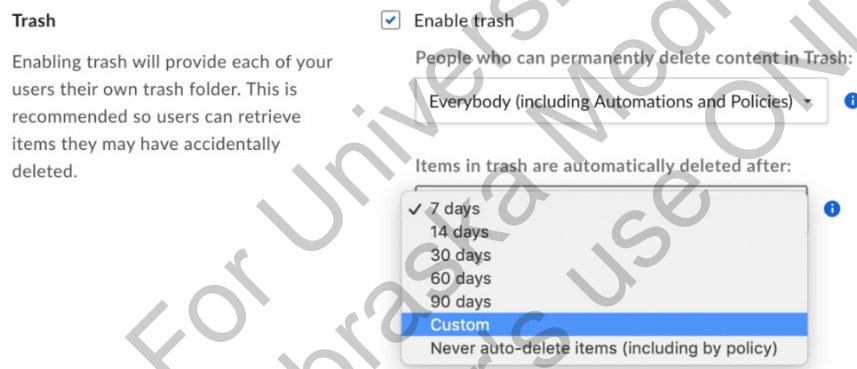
Trash

Enabling trash will provide each of your users their own trash folder. This is recommended so users can retrieve items they may have accidentally deleted.

Enable trash

People who can permanently delete content in Trash:

Everybody (including Automations and Policies)

Items in trash are automatically deleted after:

✓ 7 days
14 days
30 days
60 days
90 days
Custom
Never auto-delete items (including by policy)

For University of Nebraska Medical Center use ONLY